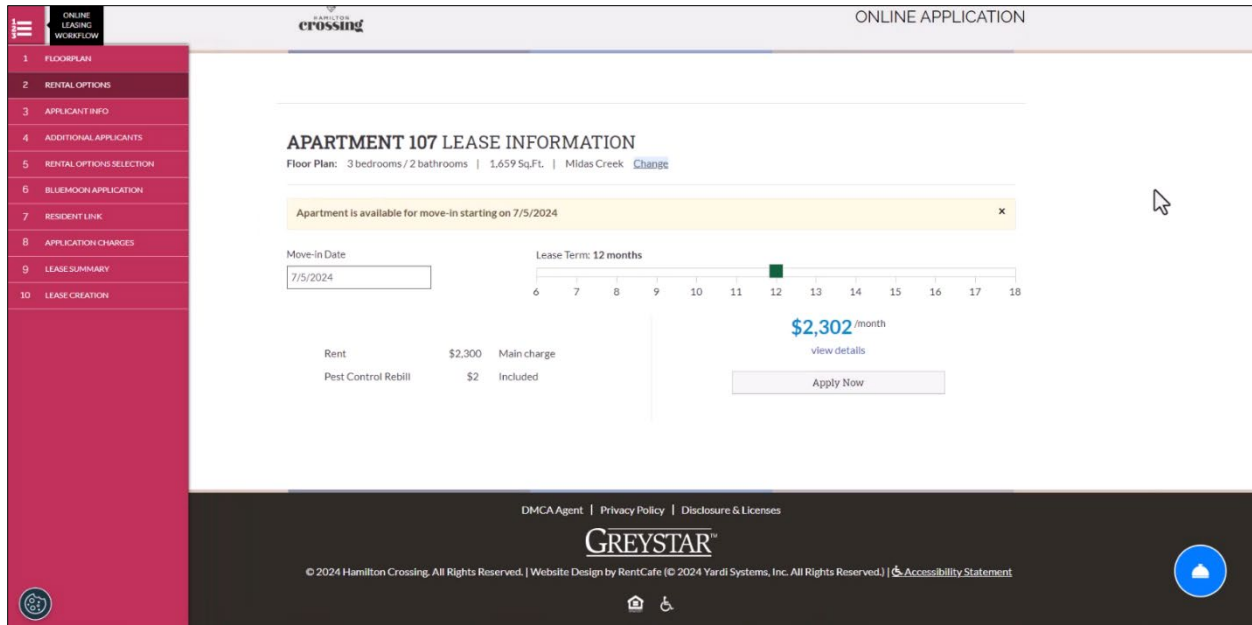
ONLINE LEASING WORKFLOW

1 FLOORPLAN
2 RENTAL OPTIONS
3 APPLICANT INFO
4 ADDITIONAL APPLICANTS
5 RENTAL OPTIONS SELECTION
6 BLUEMOON APPLICATION
7 RESIDENT LINK
8 APPLICATION CHARGES
9 LEASE SUMMARY
10 LEASE CREATION

HAMILTON crossing

ONLINE APPLICATION

APARTMENT 107 LEASE INFORMATION

Floor Plan: 3 bedrooms / 2 bathrooms | 1,659 Sq.Ft. | Midas Creek Change

Apartment is available for move-in starting on 7/5/2024 ×

Move-in Date
7/5/2024

Lease Term: 12 months
6 7 8 9 10 11 12 13 14 15 16 17 18

| Rent | $2,300 | Main charge |
|---|---|---|
| Pest Control Rebill | $2 | Included |

$2,302 /month
view details
Apply Now

DMCA Agent | Privacy Policy | Disclosure & Licenses

GREYSTAR™

© 2024 Hamilton Crossing. All Rights Reserved. | Website Design by RentCafe (© 2024 Yardi Systems, Inc. All Rights Reserved.) | Accessibility Statement